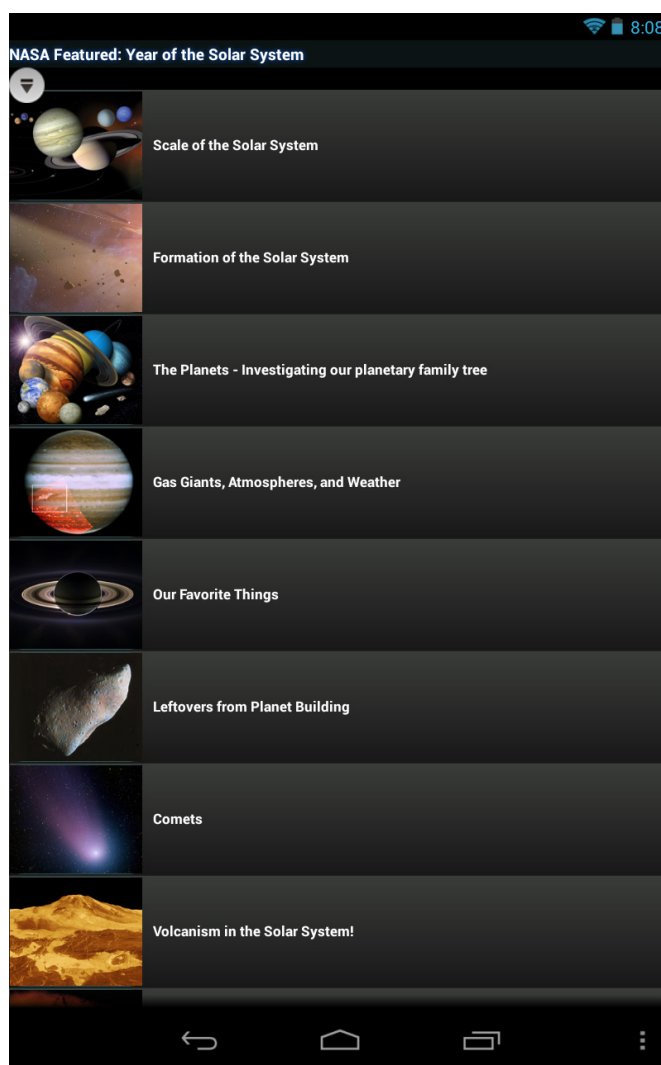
8:08

NASA Featured: Year of the Solar System

Scale of the Solar System

Formation of the Solar System

The Planets - Investigating our planetary family tree

Gas Giants, Atmospheres, and Weather

Our Favorite Things

Leftovers from Planet Building

Comets

Volcanism in the Solar System!